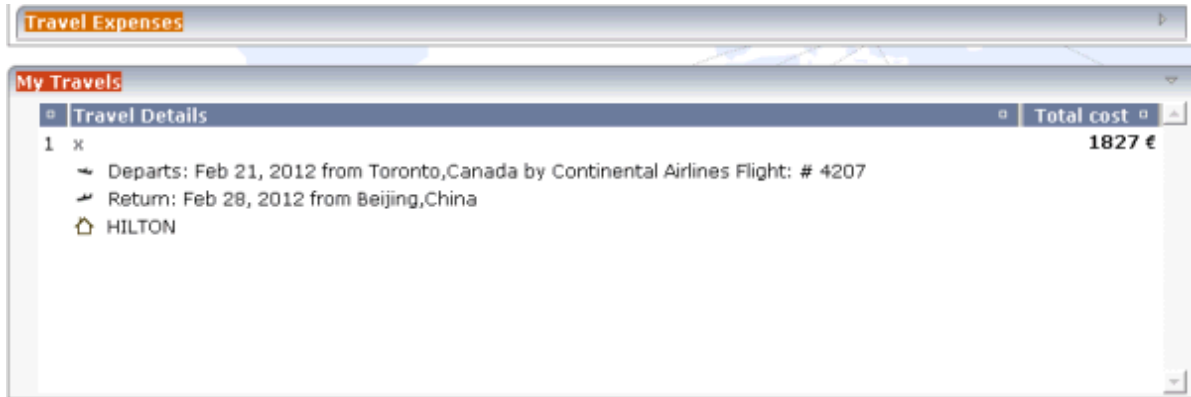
Travel Expenses

My Travels

| | Travel Details | Total cost |
|---|---|---|
| 1 | x | 1827 € |

Departs: Feb 21, 2012 from Toronto,Canada by Continental Airlines Flight: # 4207

Return: Feb 28, 2012 from Beijing,China

HILTON